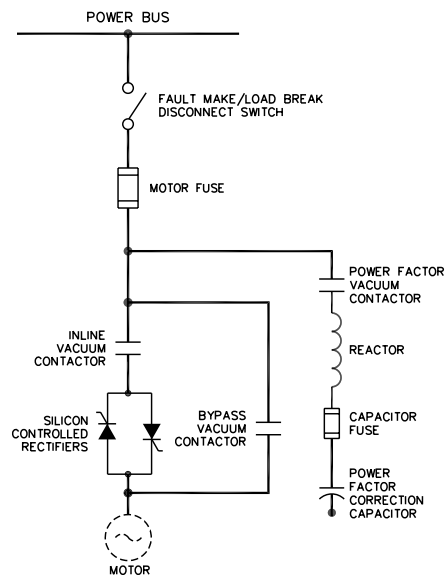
POWER BUS

FAULT MAKE/LOAD BREAK DISCONNECT SWITCH

MOTOR FUSE

POWER FACTOR VACUUM CONTACTOR

INLINE VACUUM CONTACTOR

REACTOR

SILICON CONTROLLED RECTIFIERS

BYPASS VACUUM CONTACTOR

CAPACITOR FUSE

POWER FACTOR CORRECTION CAPACITOR

MOTOR